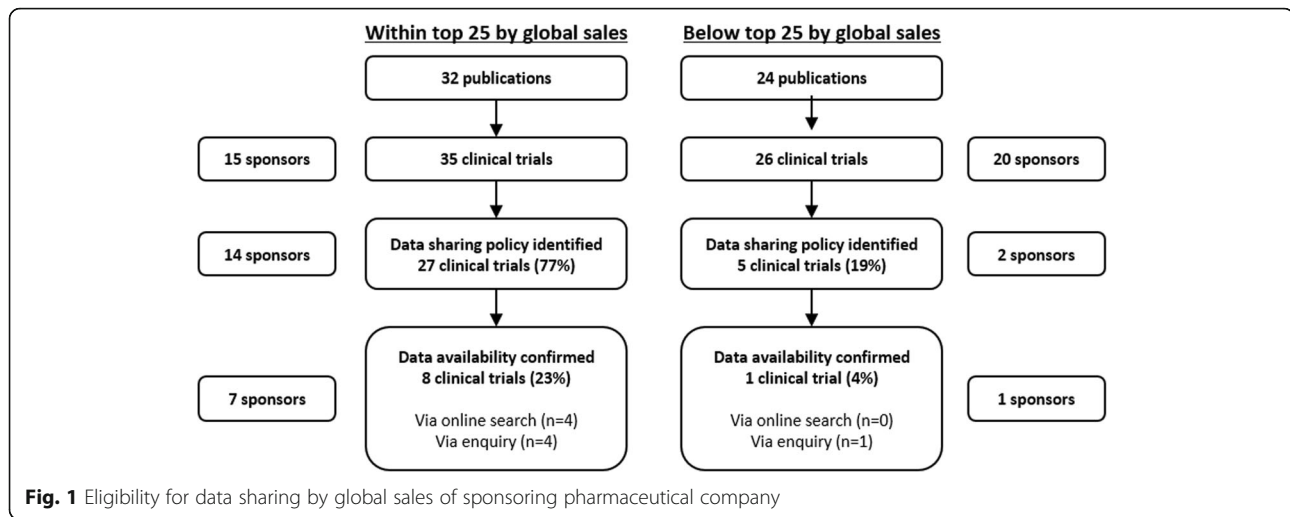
Within top 25 by global sales

32 publications

15 sponsors

35 clinical trials

14 sponsors

Data sharing policy identified
27 clinical trials (77%)

7 sponsors

Data availability confirmed
8 clinical trials (23%)

Via online search (n=4)
Via enquiry (n=4)

Below top 25 by global sales

24 publications

26 clinical trials

20 sponsors

Data sharing policy identified
5 clinical trials (19%)

2 sponsors

Data availability confirmed
1 clinical trial (4%)

Via online search (n=0)
Via enquiry (n=1)

1 sponsors

Fig. 1 Eligibility for data sharing by global sales of sponsoring pharmaceutical company